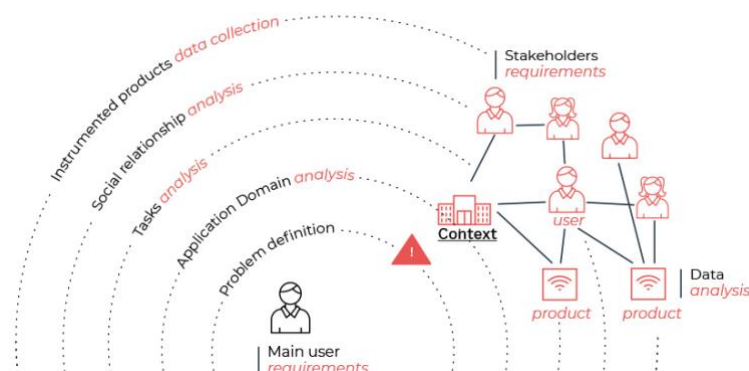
Instrumented products data collection
Social relationship analysis
Tasks analysis
Application Domain analysis
Problem definition

Stakeholders
requirements

!

Context

user

product

product

Data
analysis

Main user
requirements